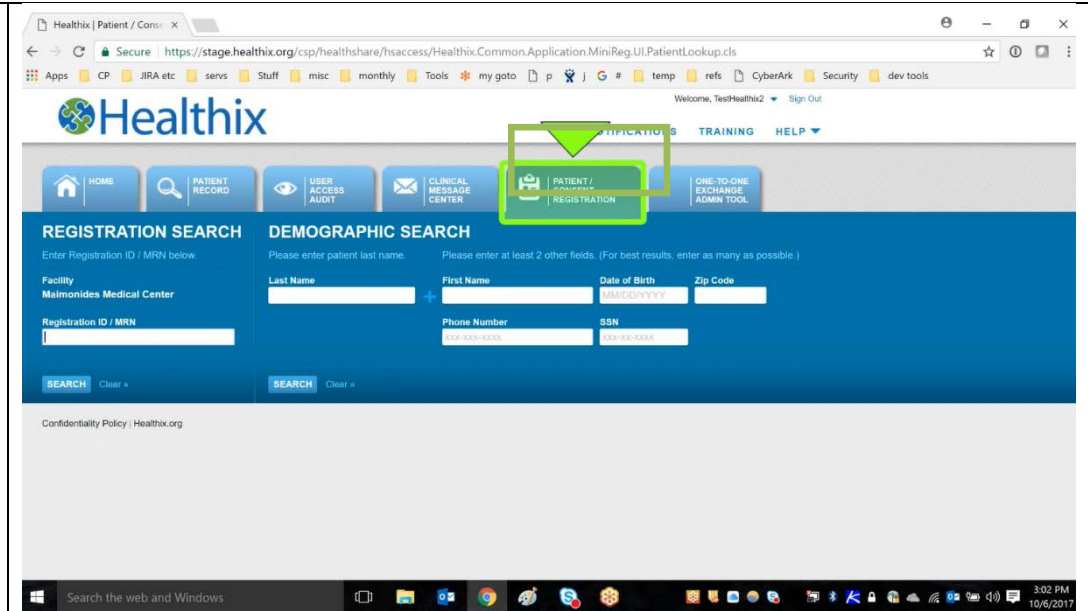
Healthix | Patient / Conse ×

Secure | https://stage.healthix.org/csp/healthshare/hsaccess/Healthix.Common.Application.MiniReg.UI.PatientLookup.cls

Apps CP JIRA etc servs Stuff misc monthly Tools my goto p j G # temp refs CyberArk Security dev tools

Healthix

Welcome, TestHealthix2 ▾ Sign Out

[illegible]TIFICATIONS TRAINING HELP ▾

HOME | PATIENT RECORD | USER ACCESS AUDIT | CLINICAL MESSAGE CENTER | PATIENT / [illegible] REGISTRATION | ONE-TO-ONE EXCHANGE ADMIN TOOL

REGISTRATION SEARCH

Enter Registration ID / MRN below.

Facility
Maimonides Medical Center

Registration ID / MRN

SEARCH Clear »

DEMOGRAPHIC SEARCH

Please enter patient last name.

Please enter at least 2 other fields. (For best results, enter as many as possible.)

Last Name

First Name

Date of Birth
MM/DD/YYYY

Zip Code

Phone Number
XXX-XXX-XXXX

SSN
XXX-XX-XXXX

SEARCH Clear »

Confidentiality Policy | Healthix.org

Search the web and Windows

3:02 PM
10/6/2017